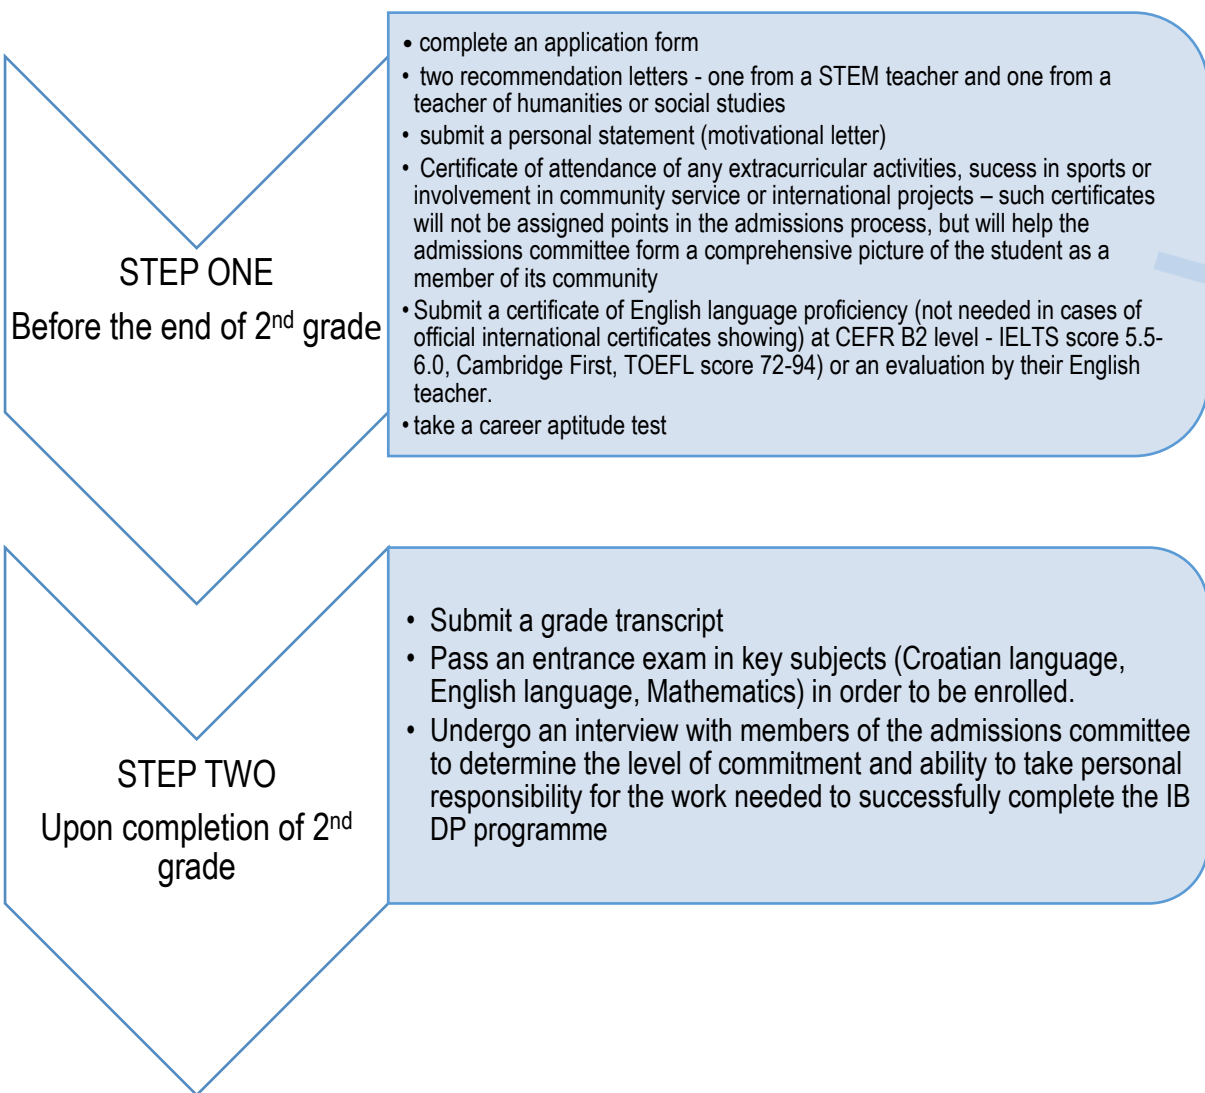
STEP ONE
Before the end of 2$^{nd}$ grade

• complete an application form
• two recommendation letters - one from a STEM teacher and one from a teacher of humanities or social studies
• submit a personal statement (motivational letter)
• Certificate of attendance of any extracurricular activities, sucess in sports or involvement in community service or international projects – such certificates will not be assigned points in the admissions process, but will help the admissions committee form a comprehensive picture of the student as a member of its community
• Submit a certificate of English language proficiency (not needed in cases of official international certificates showing) at CEFR B2 level - IELTS score 5.5-6.0, Cambridge First, TOEFL score 72-94) or an evaluation by their English teacher.
• take a career aptitude test

STEP TWO
Upon completion of 2$^{nd}$ grade

• Submit a grade transcript
• Pass an entrance exam in key subjects (Croatian language, English language, Mathematics) in order to be enrolled.
• Undergo an interview with members of the admissions committee to determine the level of commitment and ability to take personal responsibility for the work needed to successfully complete the IB DP programme